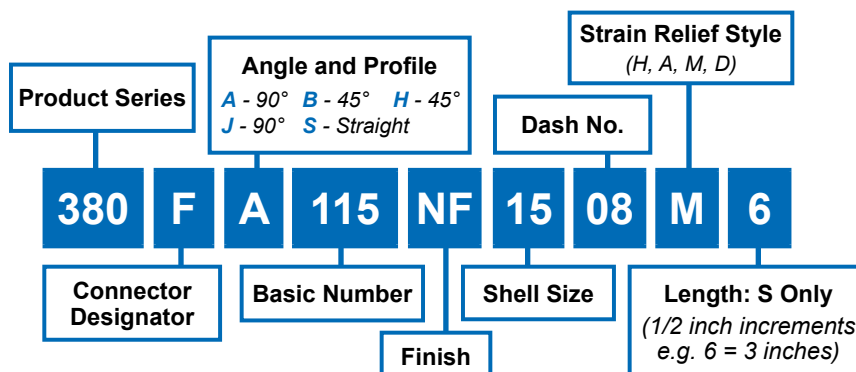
Product Series

Angle and Profile
A - 90° B - 45° H - 45°
J - 90° S - Straight

Dash No.

Strain Relief Style
(H, A, M, D)

380 F A 115 NF 15 08 M 6

Connector Designator

Basic Number

Finish

Shell Size

Length: S Only
(1/2 inch increments
e.g. 6 = 3 inches)